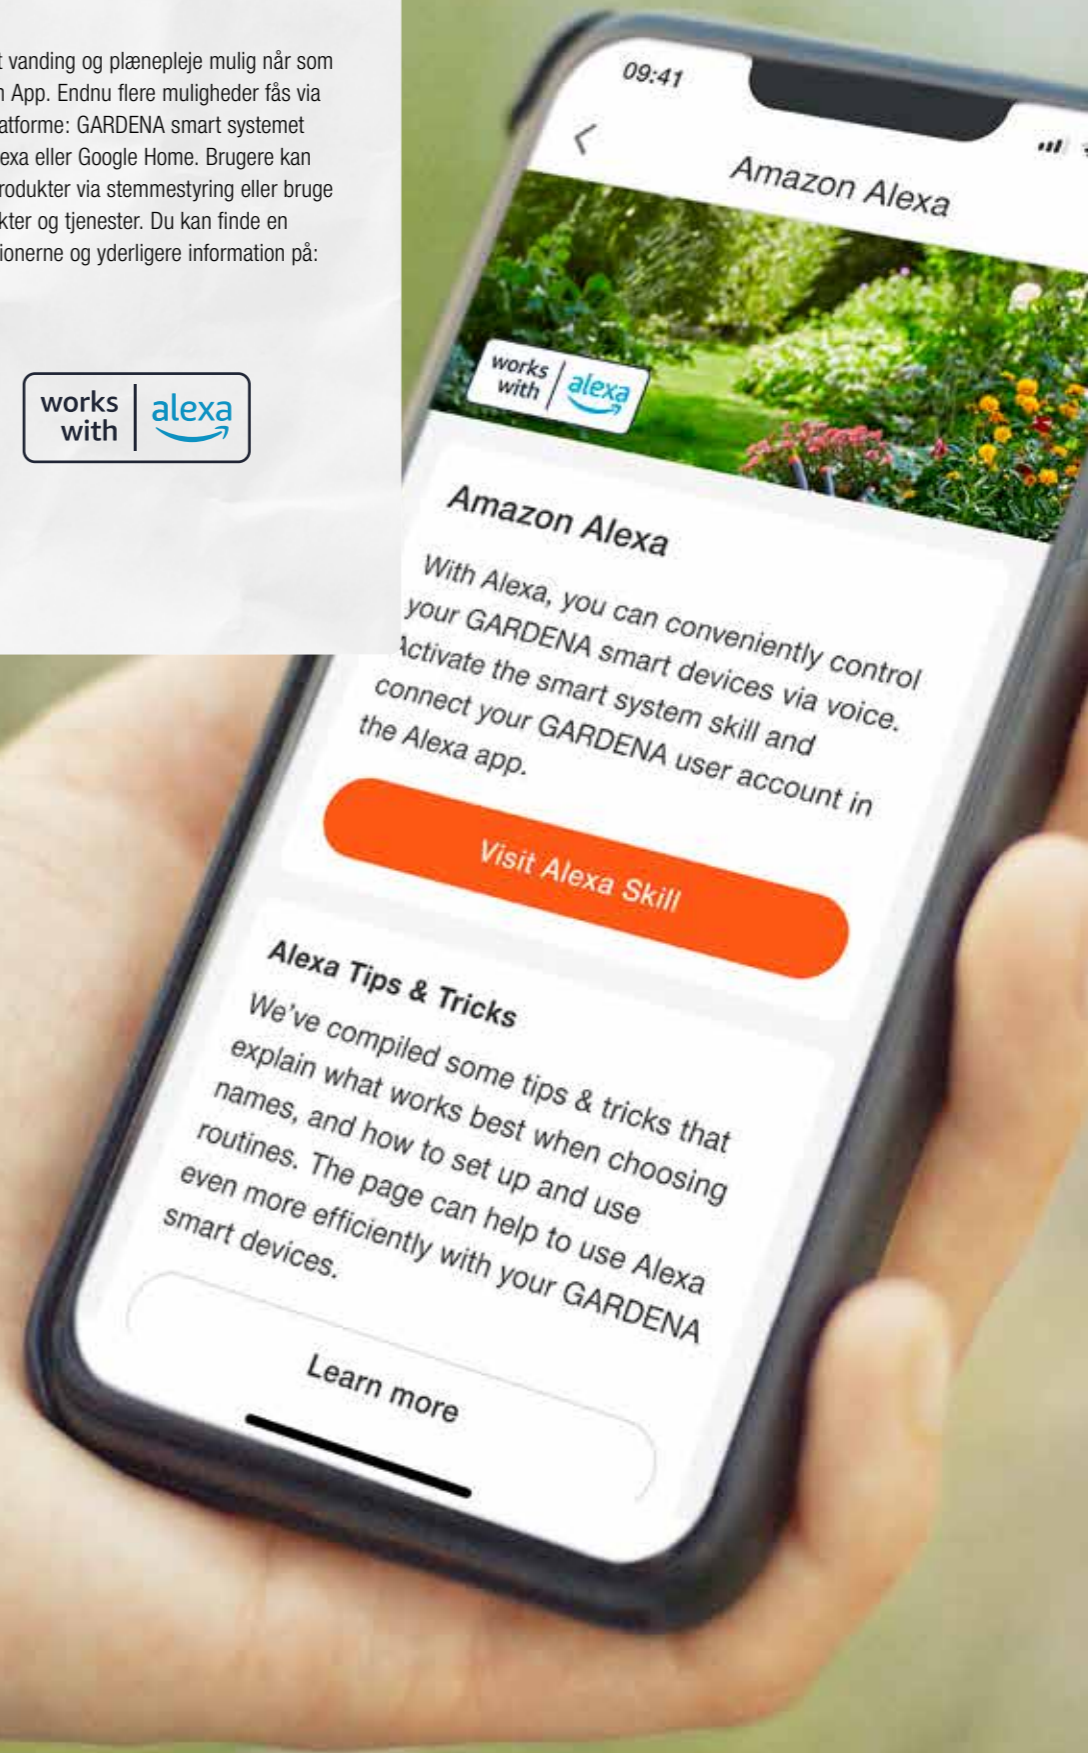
t vanding og plænepleje mulig når som n App. Endnu flere muligheder fås via atforme: GARDENA smart systemet exa eller Google Home. Brugere kan rodukter via stemmestyring eller bruge kter og tjenester. Du kan finde en ionerne og yderligere information på:

works with alexa

09:41

Amazon Alexa

works with alexa

Amazon Alexa

With Alexa, you can conveniently control your GARDENA smart devices via voice. Activate the smart system skill and connect your GARDENA user account in the Alexa app.

Visit Alexa Skill

Alexa Tips & Tricks

We've compiled some tips & tricks that explain what works best when choosing names, and how to set up and use routines. The page can help to use Alexa even more efficiently with your GARDENA smart devices.

Learn more